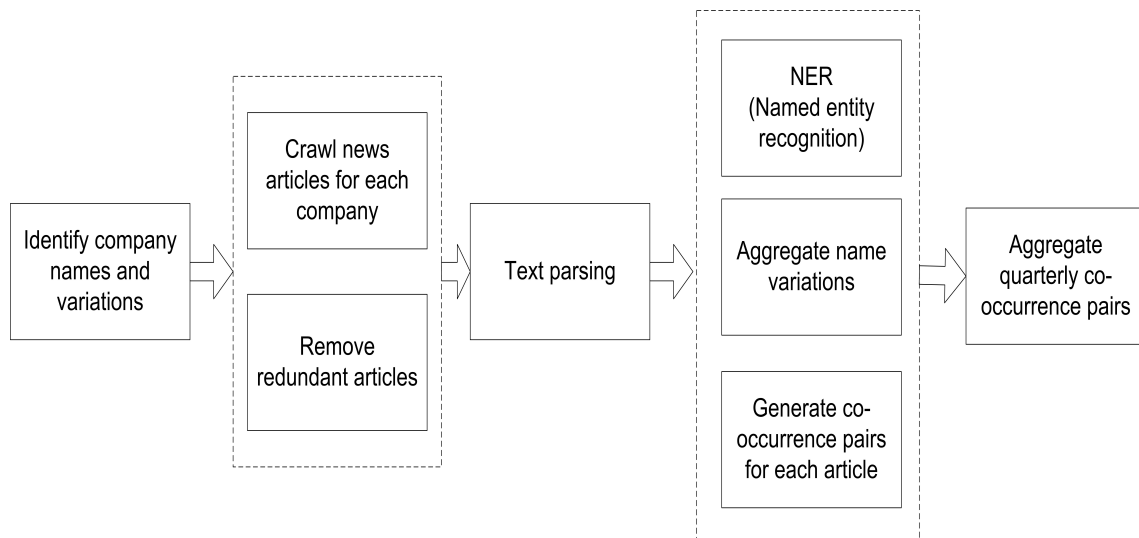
Identify company names and variations

Crawl news articles for each company

Remove redundant articles

Text parsing

NER (Named entity recognition)

Aggregate name variations

Generate co-occurrence pairs for each article

Aggregate quarterly co-occurrence pairs